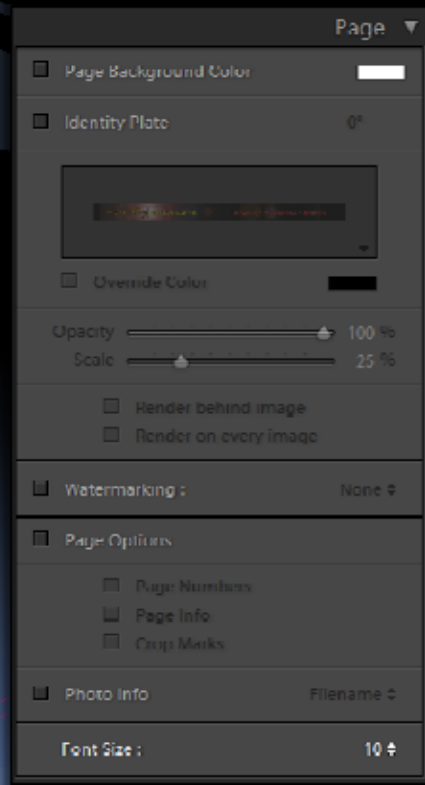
Page ▼

Page Background Color

Identity Plate 0°

Override Color

Opacity 100 %
Scale 25 %

Render behind image
Render on every image

Watermarking : None ⬍

Page Options

Page Numbers
Page Info
Crop Marks

Photo Info Filename ⬍

Font Size : 10 ⬍